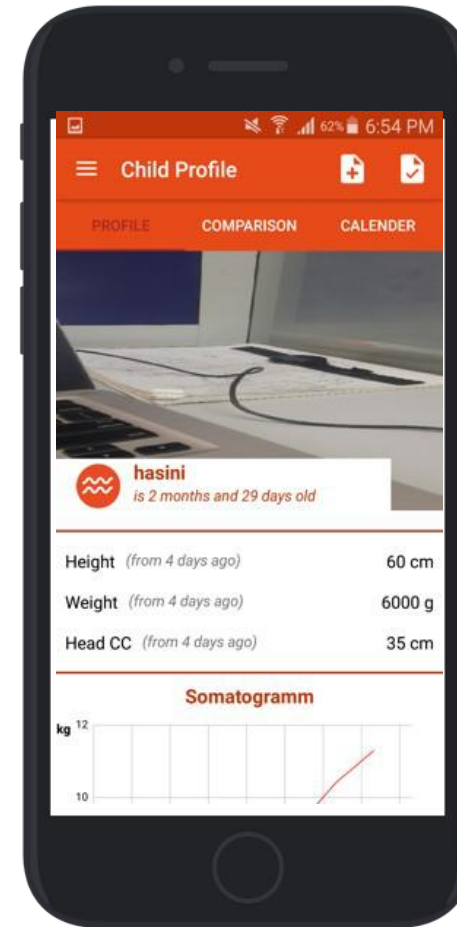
62% 6:54 PM

Child Profile

PROFILE COMPARISON CALENDER

hasini
is 2 months and 29 days old

Height (from 4 days ago) 60 cm

Weight (from 4 days ago) 6000 g

Head CC (from 4 days ago) 35 cm

Somatogramm

kg 12

10